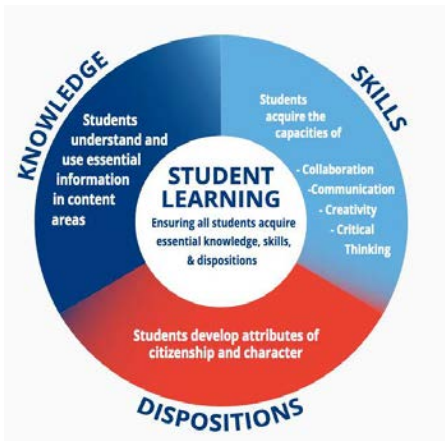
KNOWLEDGE

Students understand and use essential information in content areas

SKILLS

Students acquire the capacities of

- Collaboration
-Communication
- Creativity
- Critical Thinking

STUDENT LEARNING

Ensuring all students acquire essential knowledge, skills, & dispositions

Students develop attributes of citizenship and character

DISPOSITIONS